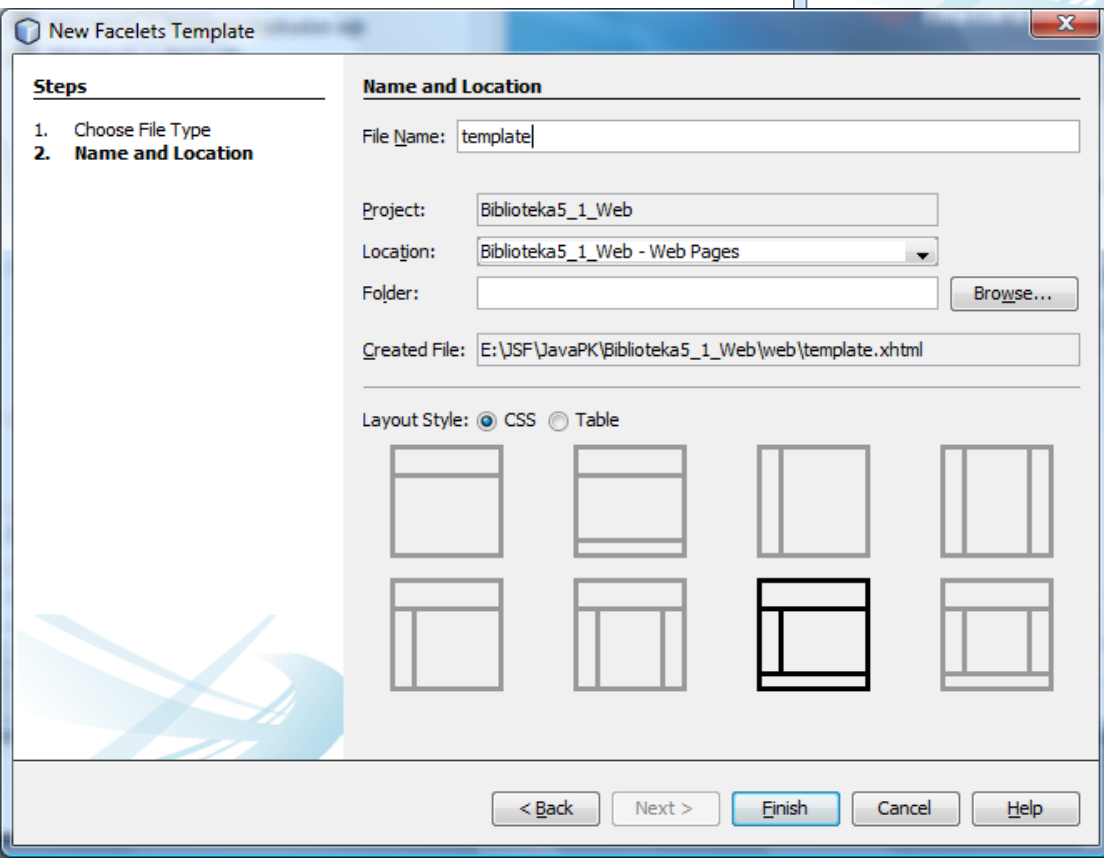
New Facelets Template

Steps

1. Choose File Type
2. Name and Location

Name and Location

File Name: template

Project: Biblioteka5_1_Web

Location: Biblioteka5_1_Web - Web Pages

Folder:

Browse...

Created File: E:\JSF\JavaPK\Biblioteka5_1_Web\web\template.xhtml

Layout Style: CSS Table

< Back | Next > | Finish | Cancel | Help